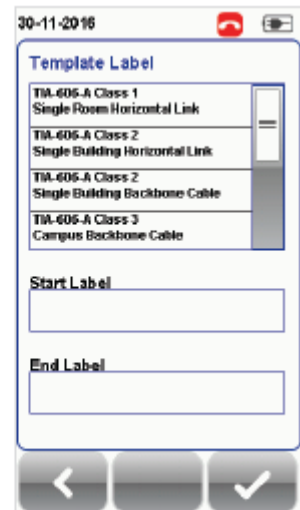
30-11-2016

Template Label

TIA-606-A Class 1
Single Room Horizontal Link

TIA-606-A Class 2
Single Building Horizontal Link

TIA-606-A Class 2
Single Building Backbone Cable

TIA-606-A Class 3
Campus Backbone Cable

Start Label

End Label